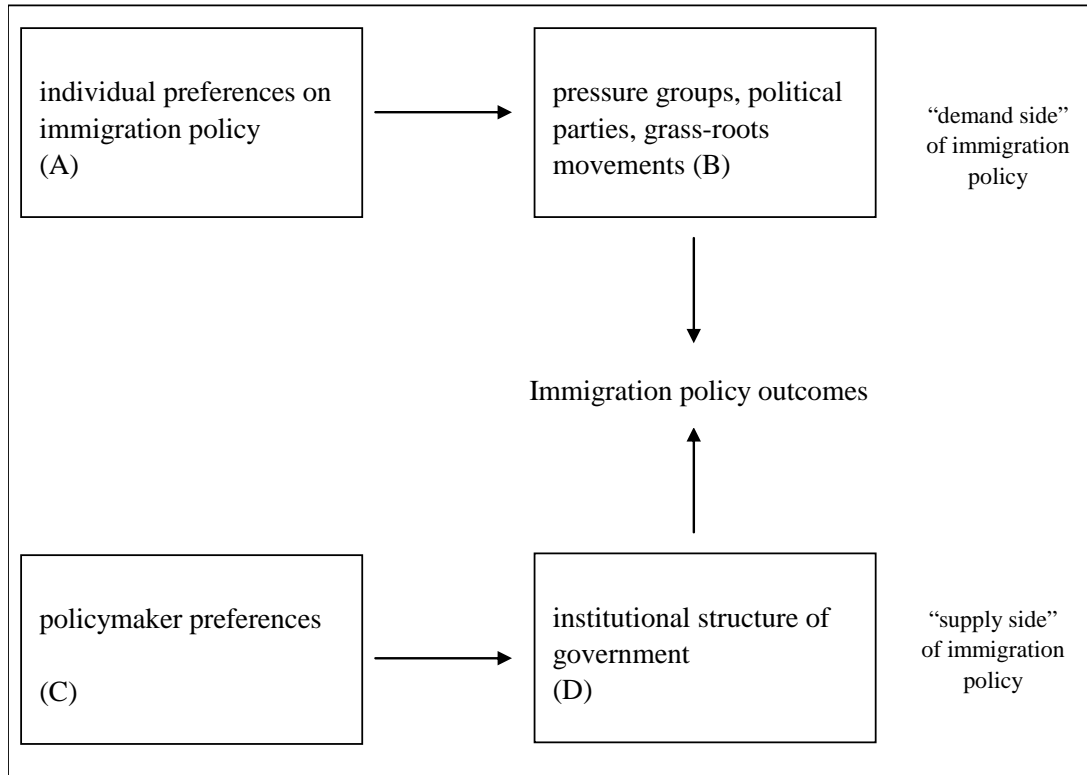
individual preferences on immigration policy
(A)

pressure groups, political parties, grass-roots movements (B)

“demand side” of immigration policy

Immigration policy outcomes

policymaker preferences

(C)

institutional structure of government
(D)

“supply side” of immigration policy